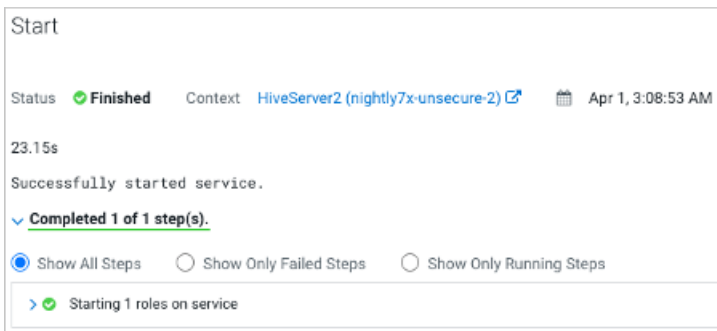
Start

Status Finished Context HiveServer2 (nightly7x-unsecure-2) Apr 1, 3:08:53 AM

23.15s

Successfully started service.

Completed 1 of 1 step(s).

Show All Steps Show Only Failed Steps Show Only Running Steps

Starting 1 roles on service